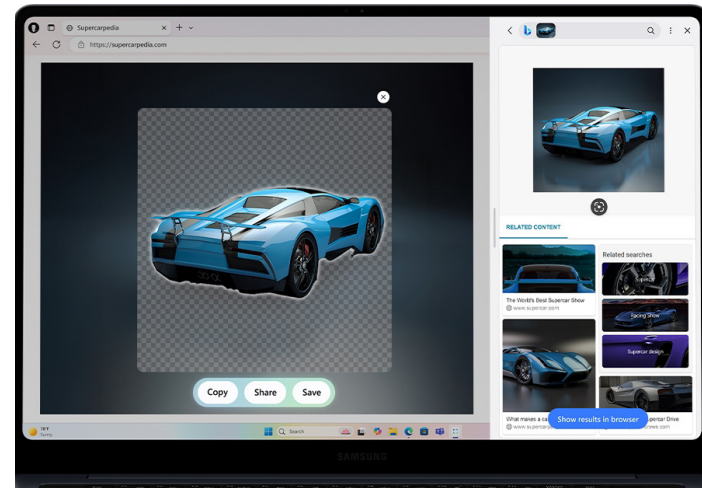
Supercarpedia

https://supercarpedia.com

Copy

Share

Save

RELATED CONTENT

The World's Best Supercar Show

www.supercar.com

Related searches

Racing show

Supercar design

What makes a ca

Show results in browser

Supercar Drive

SAMSUNG

Search